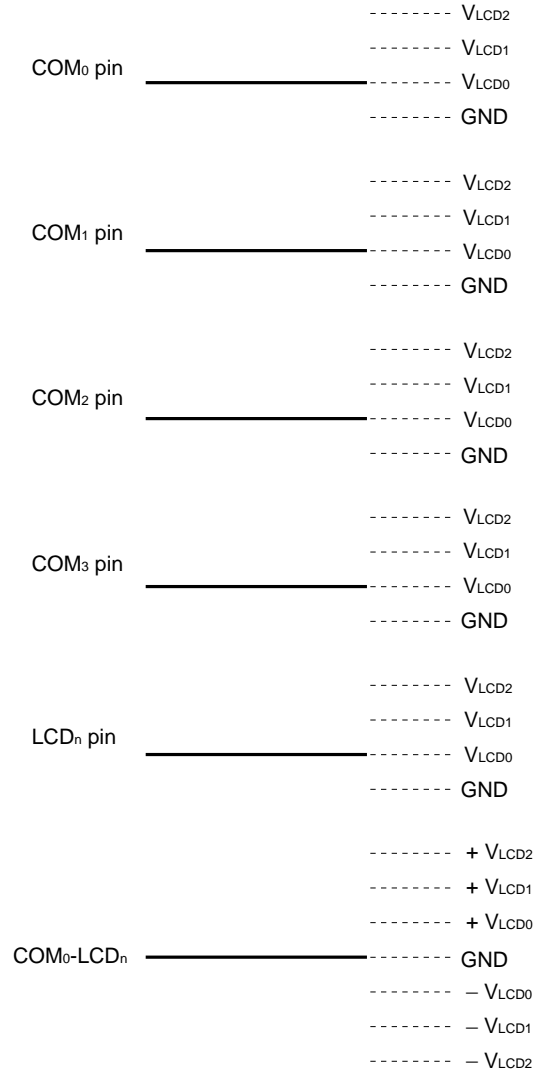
$V_{LCD2}$
$V_{LCD1}$
COM$_0$ pin
$V_{LCD0}$
GND

$V_{LCD2}$
$V_{LCD1}$
COM$_1$ pin
$V_{LCD0}$
GND

$V_{LCD2}$
$V_{LCD1}$
COM$_2$ pin
$V_{LCD0}$
GND

$V_{LCD2}$
$V_{LCD1}$
COM$_3$ pin
$V_{LCD0}$
GND

$V_{LCD2}$
$V_{LCD1}$
LCD$_n$ pin
$V_{LCD0}$
GND

$+V_{LCD2}$
$+V_{LCD1}$
$+V_{LCD0}$
COM$_0$-LCD$_n$
GND
$-V_{LCD0}$
$-V_{LCD1}$
$-V_{LCD2}$